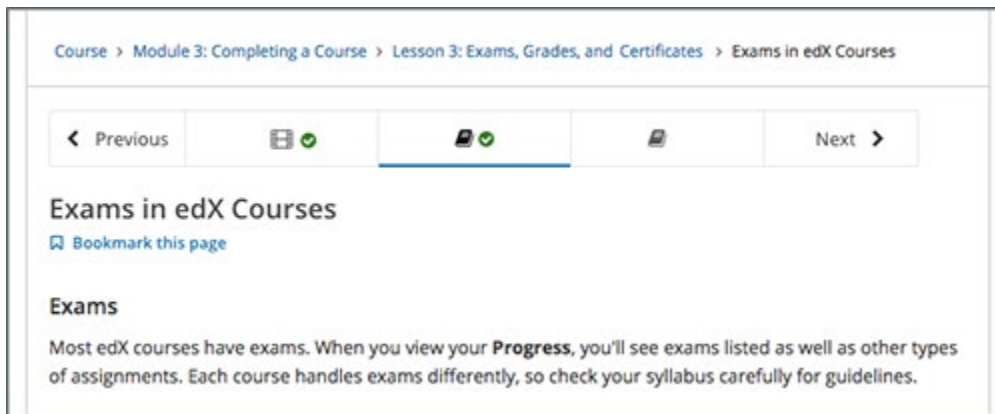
Course > Module 3: Completing a Course > Lesson 3: Exams, Grades, and Certificates > Exams in edX Courses

< Previous

Next >

Exams in edX Courses

Bookmark this page

Exams

Most edX courses have exams. When you view your **Progress**, you'll see exams listed as well as other types of assignments. Each course handles exams differently, so check your syllabus carefully for guidelines.